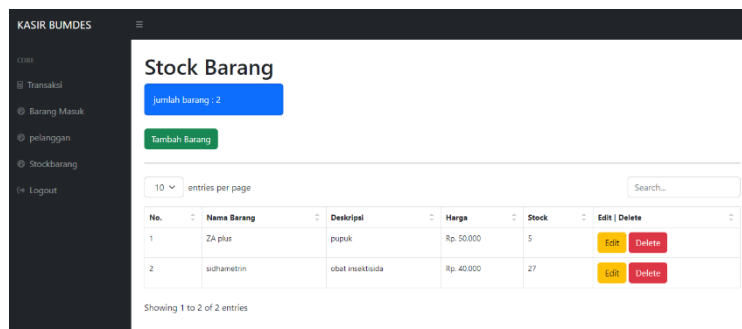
KASIR BUMDES

CORE

Transaksi

Barang Masuk

pelanggan

Stockbarang

Logout

Stock Barang

jumlah barang : 2

Tambah Barang

10 entries per page

Search...

| No. | Nama Barang | Deskripsi | Harga | Stock | Edit \| Delete |
|---|---|---|---|---|---|
| 1 | ZA plus | pupuk | Rp. 50,000 | 5 | Edit Delete |
| 2 | sidhametrin | obat insektisida | Rp. 40,000 | 27 | Edit Delete |

Showing 1 to 2 of 2 entries